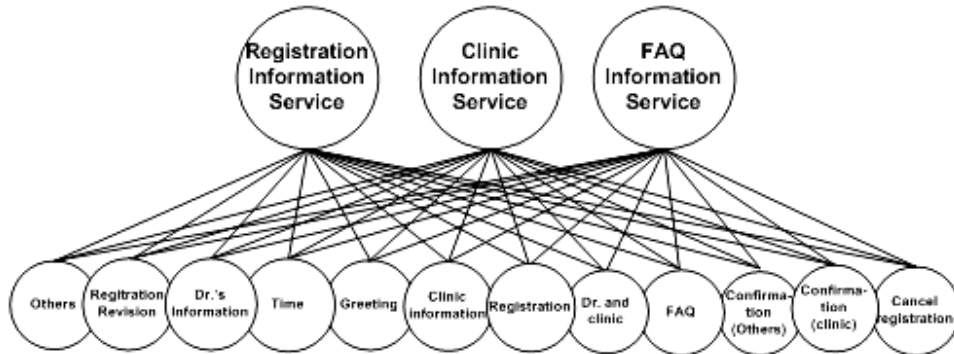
Registration Information Service

Clinic Information Service

FAQ Information Service

Others

Regitration Revision

Dr.'s Information

Time

Greeting

Clinic information

Registration

Dr. and clinic

FAQ

Confirmation (Others)

Confirmation (clinic)

Cancel registration